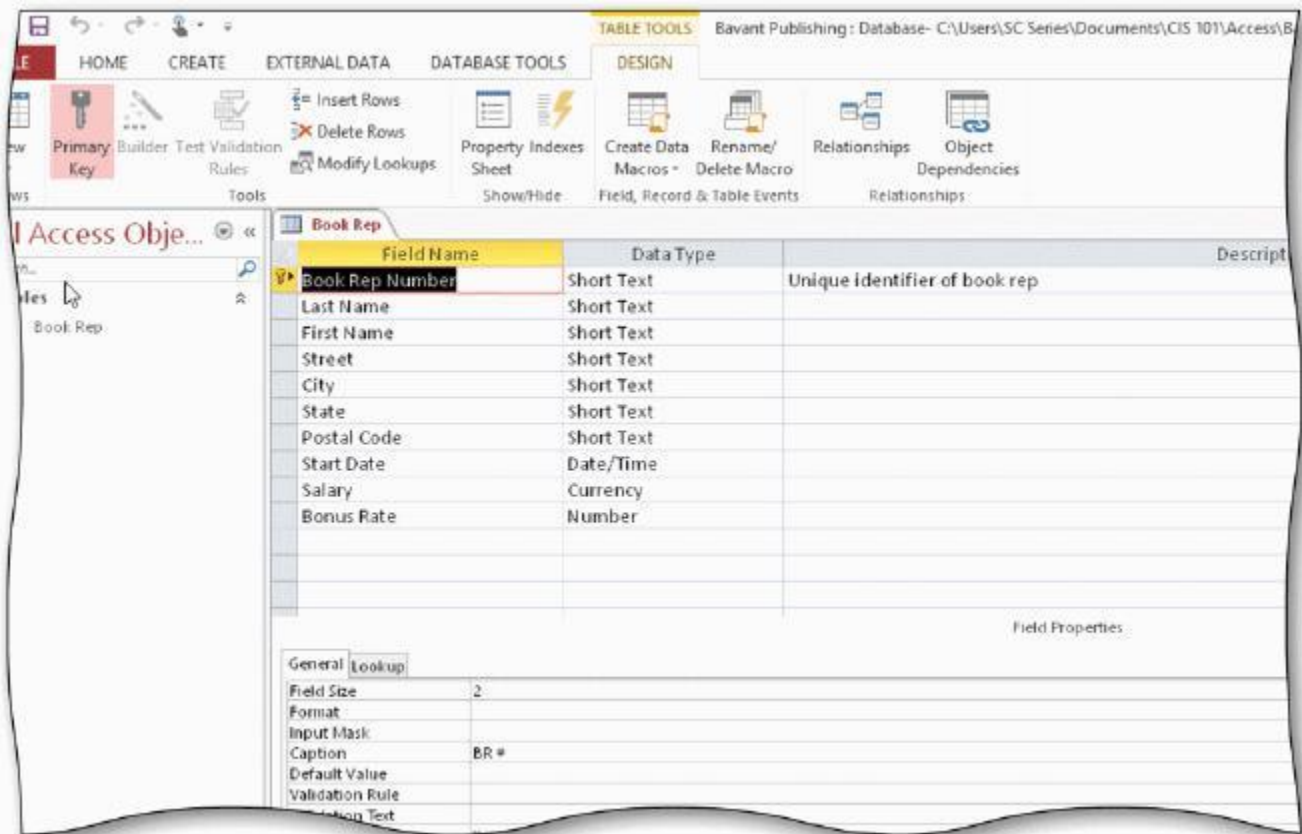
TABLE TOOLS Bavant Publishing : Database- C:\Users\SC Series\Documents\CIS 101\Access\B

LE HOME CREATE EXTERNAL DATA DATABASE TOOLS DESIGN

ew Primary Key Builder Test Validation Rules Insert Rows Delete Rows Modify Lookups Tools Property Sheet Indexes Show/Hide Create Data Macros Rename/ Delete Macro Field, Record & Table Events Relationships Object Dependencies Relationships

ws

l Access Obje...

bles

Book Rep

Book Rep

| Field Name | Data Type | Descript |
|---|---|---|
| Book Rep Number | Short Text | Unique identifier of book rep |
| Last Name | Short Text | |
| First Name | Short Text | |
| Street | Short Text | |
| City | Short Text | |
| State | Short Text | |
| Postal Code | Short Text | |
| Start Date | Date/Time | |
| Salary | Currency | |
| Bonus Rate | Number | |

Field Properties

General Lookup

| Field Size | 2 |
|---|---|
| Format | |
| Input Mask | |
| Caption | BR # |
| Default Value | |
| Validation Rule | |
| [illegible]tion Text | |